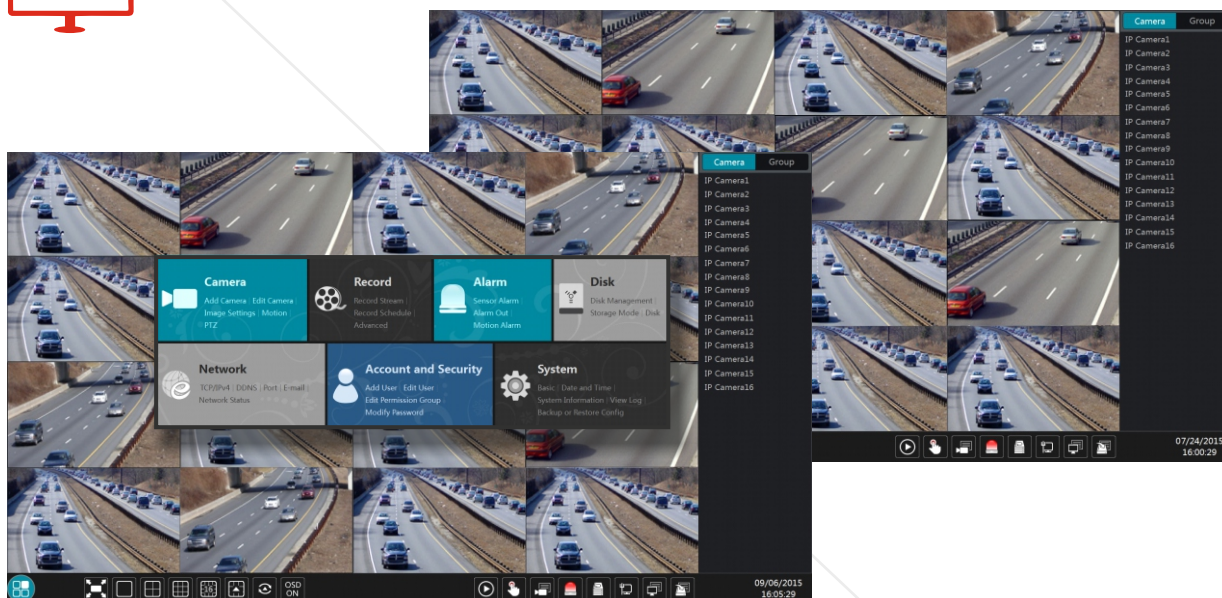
Camera Group
IP Camera1
IP Camera2
IP Camera3
IP Camera4
IP Camera5
IP Camera6
IP Camera7
IP Camera8
IP Camera9
IP Camera10
IP Camera11
IP Camera12
IP Camera13
IP Camera14
IP Camera15
IP Camera16

07/24/2015
16:00:29

Camera
Add Camera | Edit Camera | Image Settings | Motion | PTZ

Record
Record Stream | Record Schedule | Advanced

Alarm
Sensor Alarm | Alarm Out | Motion Alarm

Disk
Disk Management | Storage Mode | Disk

Network
TCP/IPv4 | DDNS | Port | E-mail | Network Status

Account and Security
Add User | Edit User | Edit Permission Group | Modify Password

System
Basic | Date and Time | System Information | View Log | Backup or Restore Config

Camera Group
IP Camera1
IP Camera2
IP Camera3
IP Camera4
IP Camera5
IP Camera6
IP Camera7
IP Camera8
IP Camera9
IP Camera10
IP Camera11
IP Camera12
IP Camera13
IP Camera14
IP Camera15
IP Camera16

OSD ON

09/06/2015
16:05:29